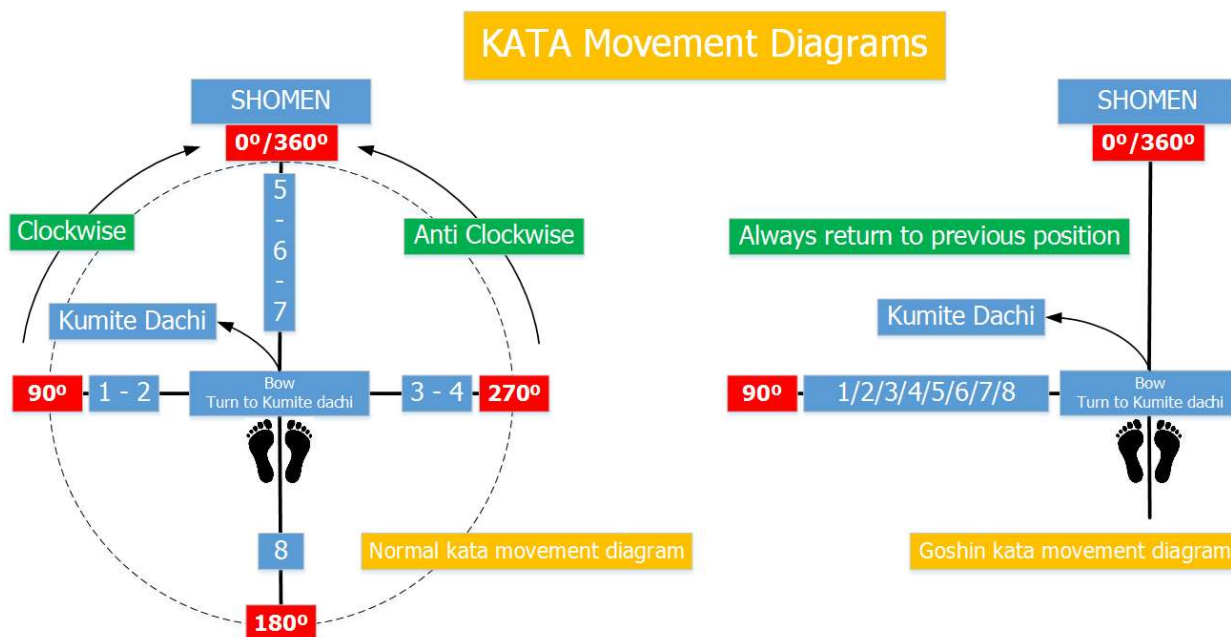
KATA Movement Diagrams

SHOMEN

0º/360º

5
-
6
-
7

Clockwise

Anti Clockwise

Kumite Dachi

90º

1 - 2

Bow
Turn to Kumite dachi

3 - 4

270º

8

Normal kata movement diagram

180º

SHOMEN

0º/360º

Always return to previous position

Kumite Dachi

90º

1/2/3/4/5/6/7/8

Bow
Turn to Kumite dachi

Goshin kata movement diagram